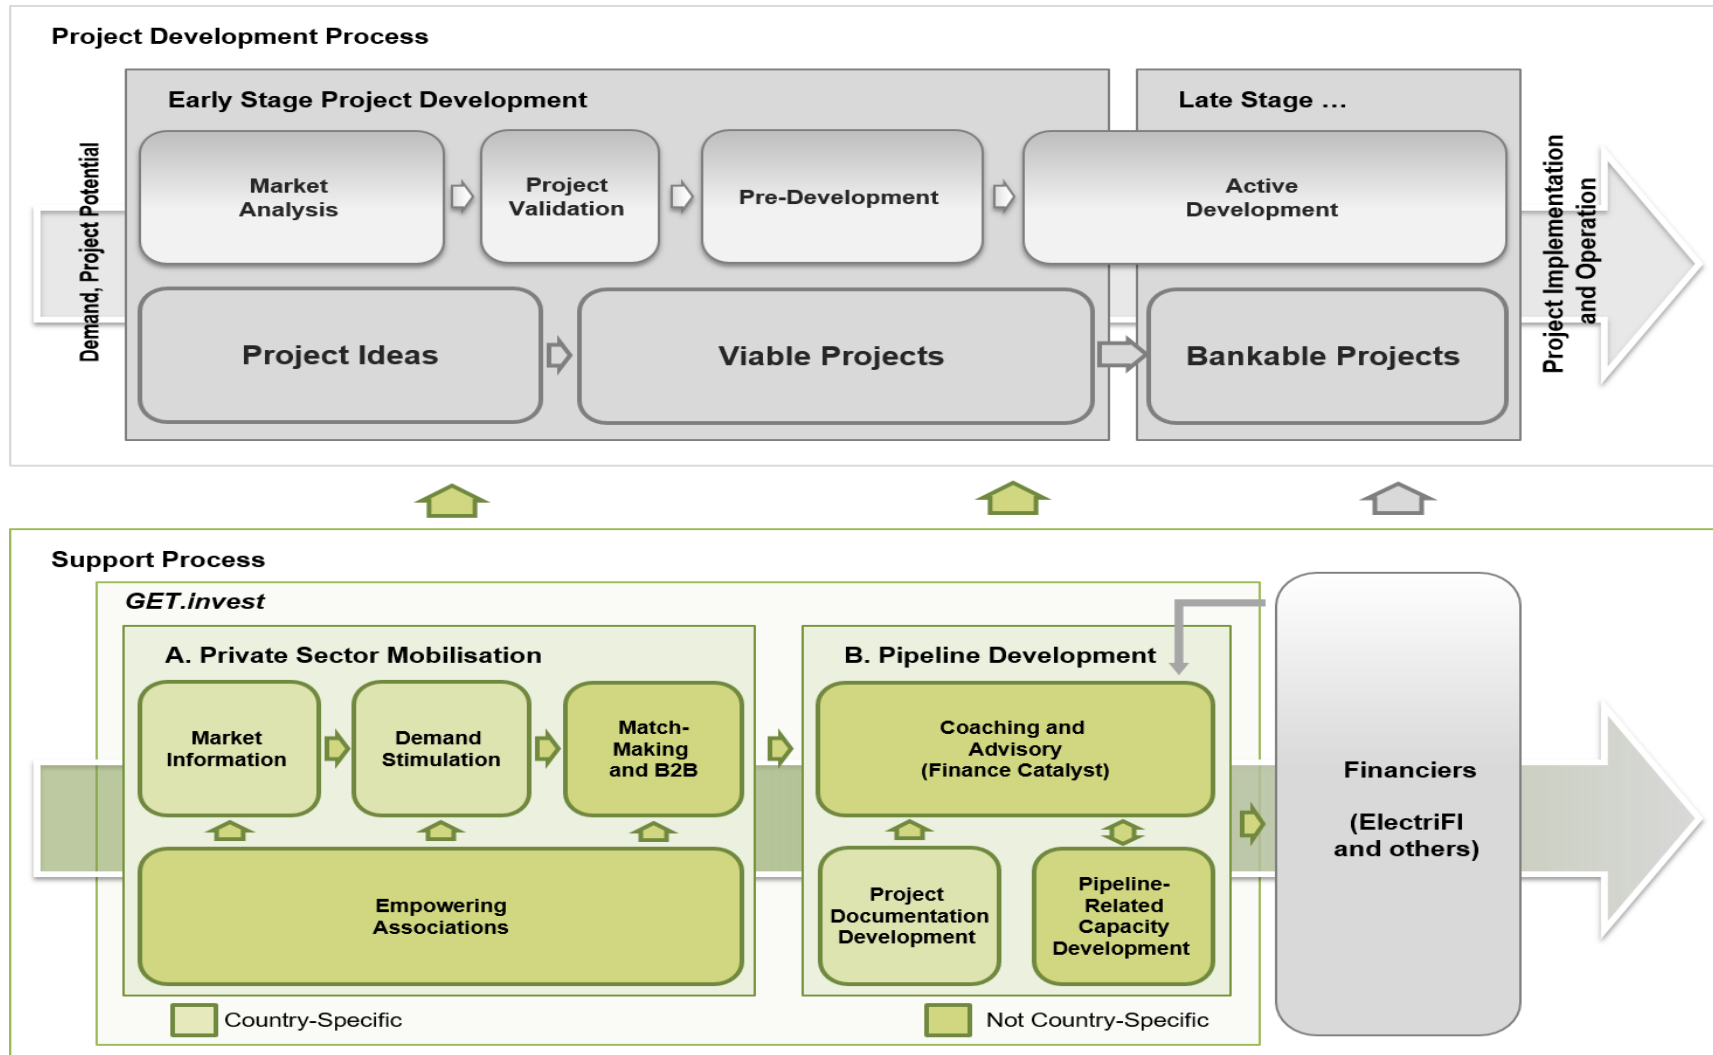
Project Development Process

Demand, Project Potential

Early Stage Project Development

Late Stage ...

Market Analysis

Project Validation

Pre-Development

Active Development

Project Ideas

Viable Projects

Bankable Projects

Project Implementation and Operation

Support Process

GET.invest

A. Private Sector Mobilisation

Market Information

Demand Stimulation

Match-Making and B2B

Empowering Associations

B. Pipeline Development

Coaching and Advisory (Finance Catalyst)

Project Documentation Development

Pipeline-Related Capacity Development

Financiers

(ElectriFI and others)

Country-Specific

Not Country-Specific